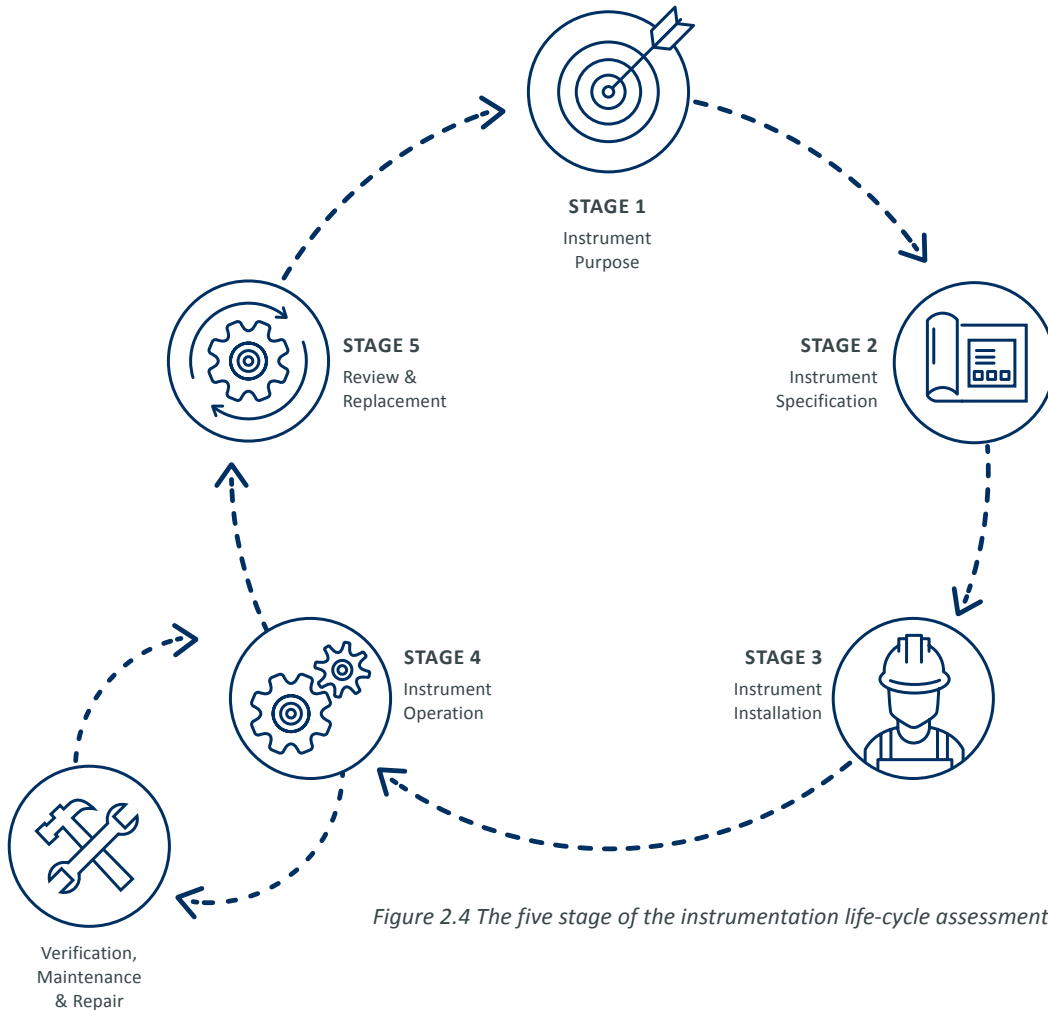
STAGE 1
Instrument Purpose

STAGE 5
Review & Replacement

STAGE 2
Instrument Specification

STAGE 4
Instrument Operation

STAGE 3
Instrument Installation

Verification, Maintenance & Repair

Figure 2.4 The five stage of the instrumentation life-cycle assessment